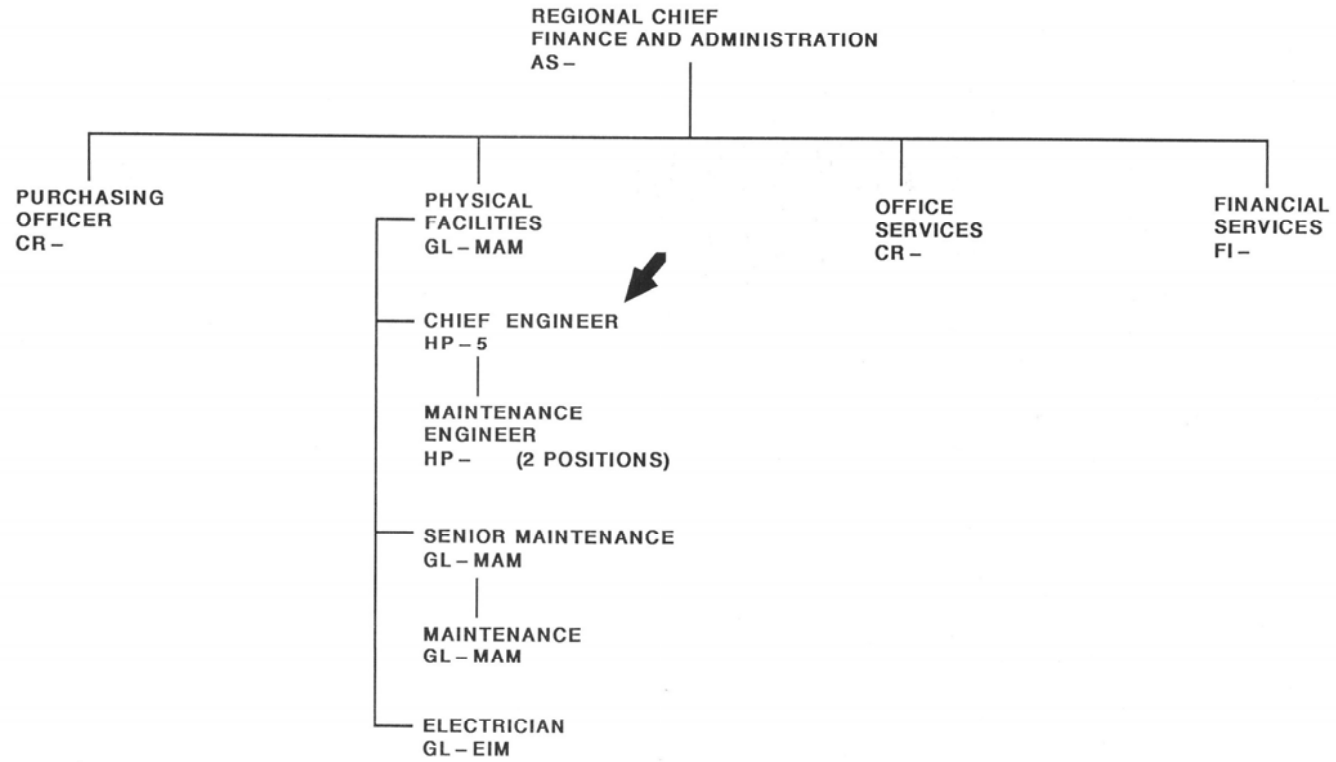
REGIONAL CHIEF
FINANCE AND ADMINISTRATION
AS –

PURCHASING OFFICER
CR –

PHYSICAL FACILITIES
GL – MAM

CHIEF ENGINEER
HP – 5

MAINTENANCE ENGINEER
HP – (2 POSITIONS)

SENIOR MAINTENANCE
GL – MAM

MAINTENANCE
GL – MAM

ELECTRICIAN
GL – EIM

OFFICE SERVICES
CR –

FINANCIAL SERVICES
FI –